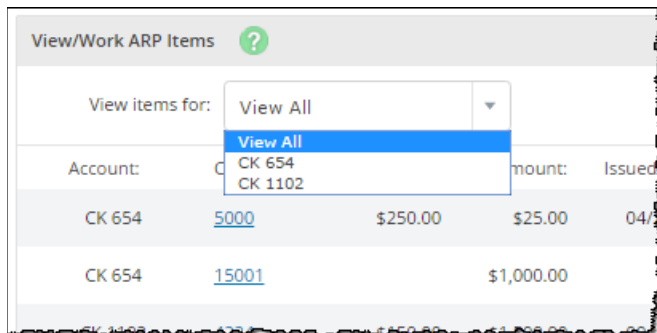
View/Work ARP Items ?

View items for: View All

View All
CK 654
CK 1102

| Account: | C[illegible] | | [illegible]mount: | Issued |
|---|---|---|---|---|
| CK 654 | 5000 | $250.00 | $25.00 | 04/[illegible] |
| CK 654 | 15001 | | $1,000.00 | |